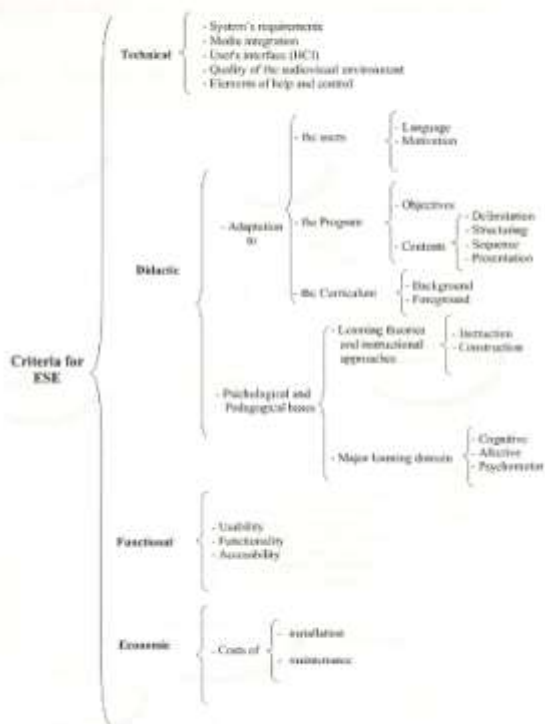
Criteria for ESE

Technical
- System's requirements
- Media integration
- User's interface (HCI)
- Quality of the audiovisual environment
- Elements of help and control

Didactic
- Adaptation to
- the users
- Language
- Motivation
- the Program
- Objectives
- Contents
- Delimitation
- Structuring
- Sequence
- Presentation
- the Curriculum
- Background
- Foreground
- Psychological and Pedagogical bases
- Learning theories and instructional approaches
- Instruction
- Construction
- Major learning domain
- Cognitive
- Affective
- Psychomotor

Functional
- Usability
- Functionality
- Accessibility

Economic
- Costs of
- installation
- maintenance